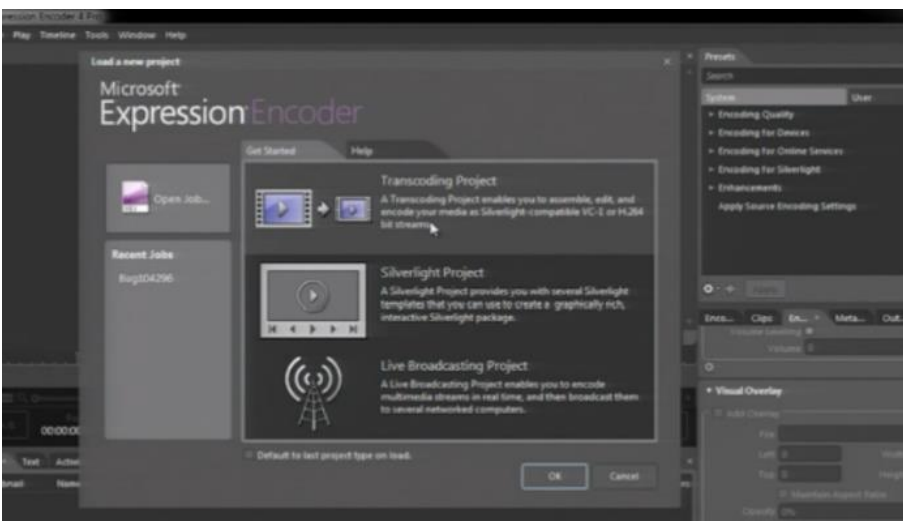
xpression Encoder 4 Pro

Play Timeline Tools Window Help

Load a new project

Microsoft Expression Encoder

Open Job...

Recent Jobs

Bug104296

Get Started

Help

Transcoding Project

A Transcoding Project enables you to assemble, edit, and encode your media as Silverlight-compatible VC-1 or H.264 bit streams.

Silverlight Project

A Silverlight Project provides you with several Silverlight templates that you can use to create a graphically rich, interactive Silverlight package.

Live Broadcasting Project

A Live Broadcasting Project enables you to encode multimedia streams in real time, and then broadcast them to several networked computers.

Default to last project type on load.

OK

Cancel

Presets

Search

System

User

Encoding Quality

Encoding For Devices

Encoding For Online Services

Encoding For Silverlight

Enhancements

Apply Source Encoding Settings

Apply

Enco...

Clips

En...

Meta...

Out...

Volume

Visual Overlay

Add Overlay

File

Left

Top

Width

Height

Maintain Aspect Ratio

Opacity

00:00:0

Text

Actio

Name

mail